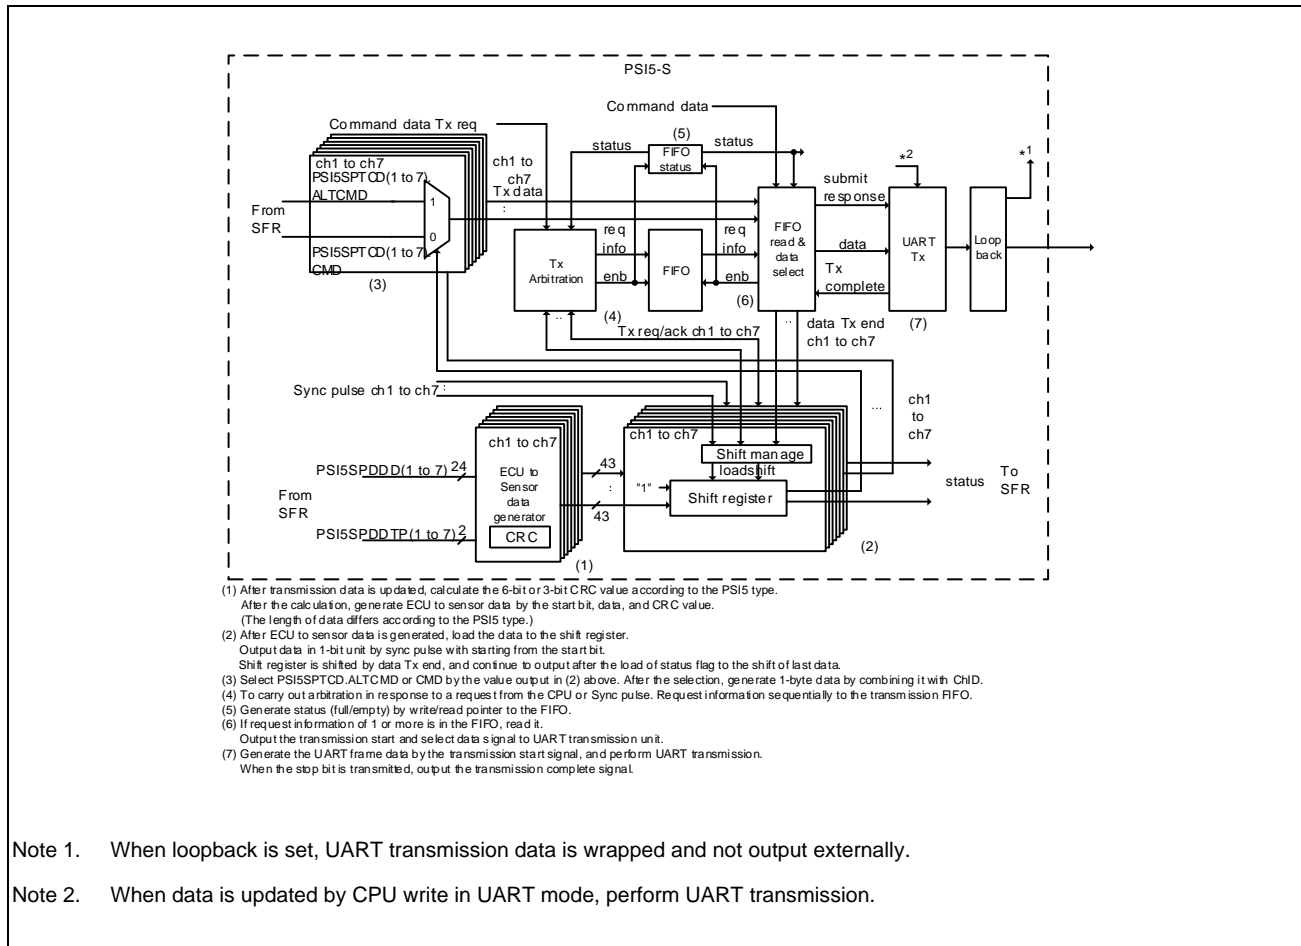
PSI5-S

Command data

Command data Tx req

(5)

status

FIFO status

status

ch1 to ch7

PSI5SPTCD(1 to 7) ALTCMD

ch1 to ch7

Tx data

:

*2

submit response

*1

From SFR

1

0

PSI5SPTCD(1 to 7) CMD

(3)

Tx Arbitration

req info

enb

FIFO

req info

enb

FIFO read & data select

data

Tx complete

UART Tx

Loop back

(4)

(6)

(7)

Tx req/ack ch1 to ch7

data Tx end ch1 to ch7

Sync pulse ch1 to ch7

ch1 to ch7

ch1 to ch7

ch1 to ch7

Shift manage

load shift

PSI5SPDDD(1 to 7) 24

From SFR

PSI5SPDDTP(1 to 7) 2

ECU to Sensor data generator

CRC

43

"1"

43

Shift register

status

To SFR

(1)

(2)

(1) After transmission data is updated, calculate the 6-bit or 3-bit CRC value according to the PSI5 type. After the calculation, generate ECU to sensor data by the start bit, data, and CRC value. (The length of data differs according to the PSI5 type.)
(2) After ECU to sensor data is generated, load the data to the shift register. Output data in 1-bit unit by sync pulse with starting from the start bit. Shift register is shifted by data Tx end, and continue to output after the load of status flag to the shift of last data.
(3) Select PSI5SPTCD.ALTCMD or CMD by the value output in (2) above. After the selection, generate 1-byte data by combining it with ChID.
(4) To carry out arbitration in response to a request from the CPU or Sync pulse. Request information sequentially to the transmission FIFO.
(5) Generate status (full/empty) by write/read pointer to the FIFO.
(6) If request information of 1 or more is in the FIFO, read it. Output the transmission start and select data signal to UART transmission unit.
(7) Generate the UART frame data by the transmission start signal, and perform UART transmission. When the stop bit is transmitted, output the transmission complete signal.

Note 1. When loopback is set, UART transmission data is wrapped and not output externally.

Note 2. When data is updated by CPU write in UART mode, perform UART transmission.